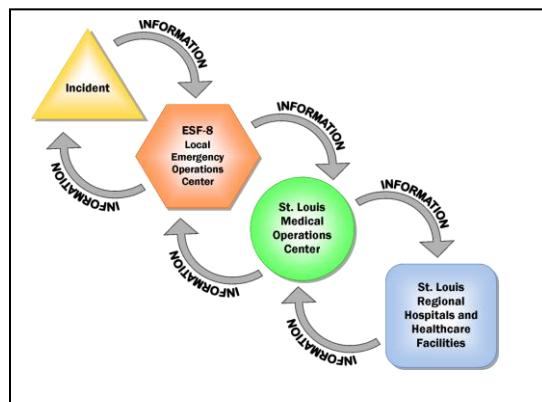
INFORMATION

Incident

ESF-8 Local Emergency Operations Center

INFORMATION

INFORMATION

St. Louis Medical Operations Center

INFORMATION

INFORMATION

St. Louis Regional Hospitals and Healthcare Facilities

INFORMATION